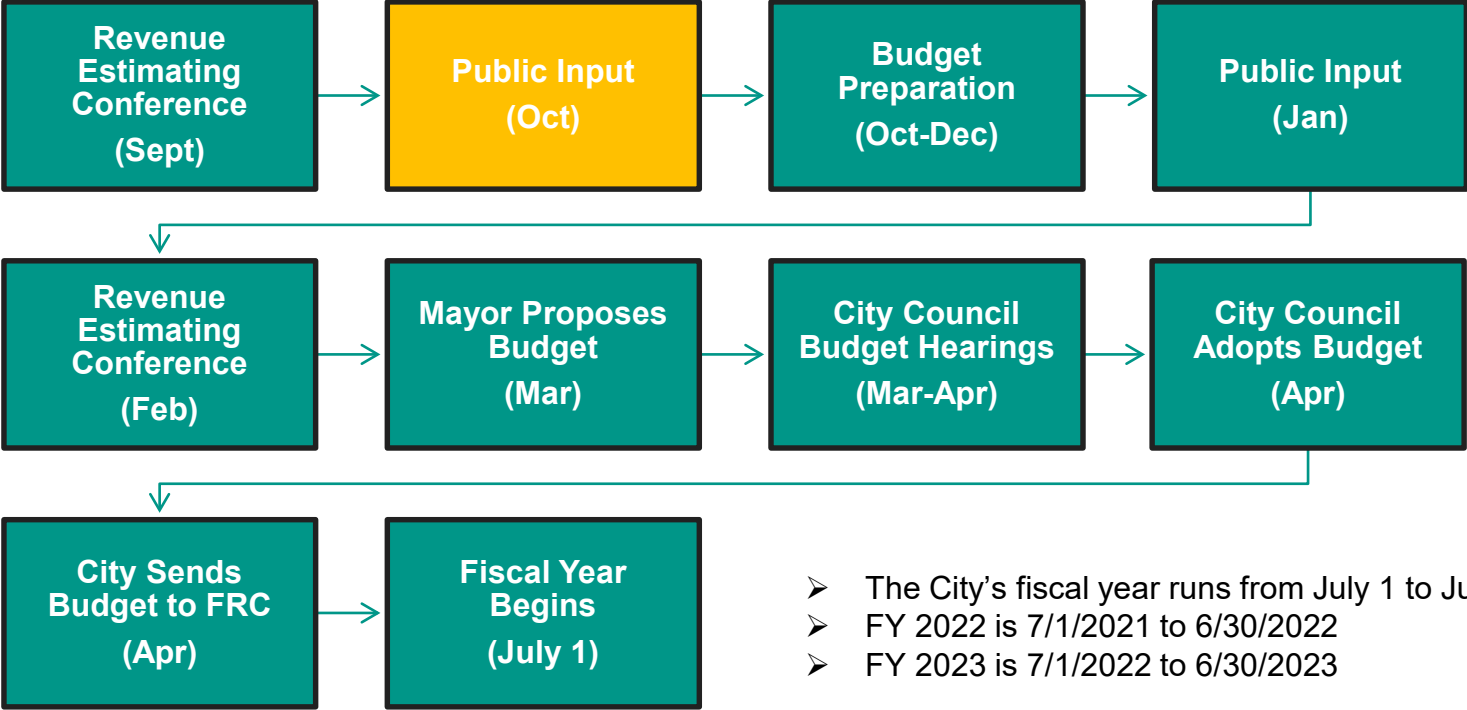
Revenue Estimating Conference (Sept)

Public Input (Oct)

Budget Preparation (Oct-Dec)

Public Input (Jan)

Revenue Estimating Conference (Feb)

Mayor Proposes Budget (Mar)

City Council Budget Hearings (Mar-Apr)

City Council Adopts Budget (Apr)

City Sends Budget to FRC (Apr)

Fiscal Year Begins (July 1)

➢ The City's fiscal year runs from July 1 to Ju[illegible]
➢ FY 2022 is 7/1/2021 to 6/30/2022
➢ FY 2023 is 7/1/2022 to 6/30/2023